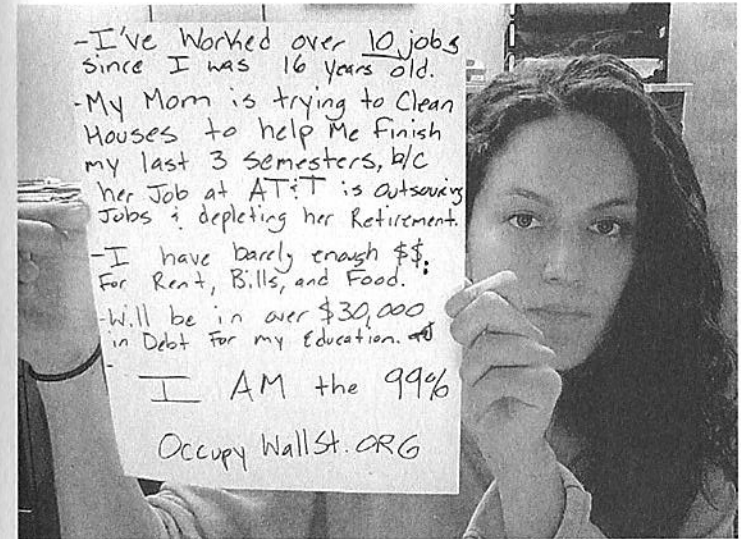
-I've Worked over 10 jobs since I was 16 years old.

-My Mom is trying to Clean Houses to help Me Finish my last 3 semesters, b/c her Job at AT&T is outsourcing Jobs & depleting her Retirement.

-I have barely enough $$ for Rent, Bills, and Food.

-Will be in over $30,000 in Debt for my Education.

I AM the 99%

OccupyWallSt.ORG